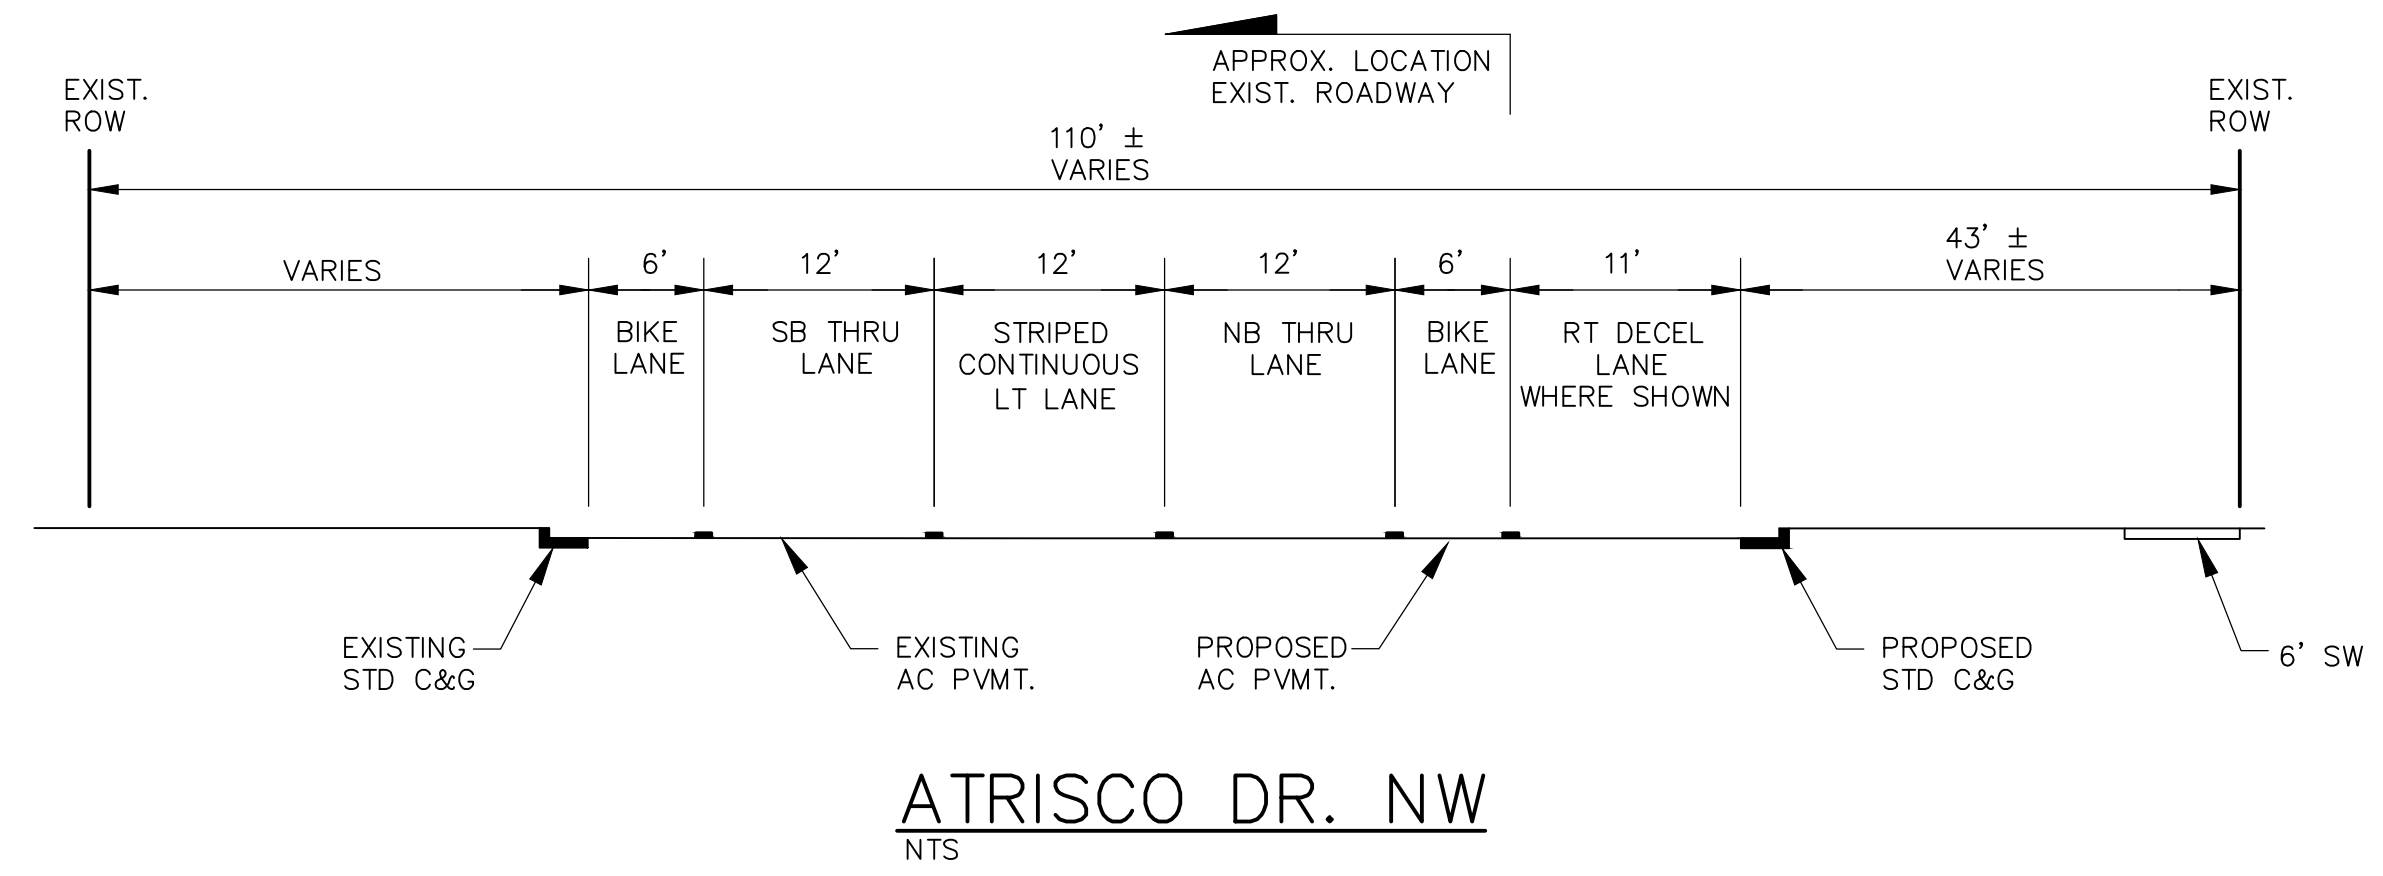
APPROX. LOCATION
EXIST. ROADWAY

EXIST.
ROW

EXIST.
ROW

110' ±
VARIES

VARIES

6'

12'

12'

12'

6'

11'

43' ±
VARIES

BIKE
LANE

SB THRU
LANE

STRIPED
CONTINUOUS
LT LANE

NB THRU
LANE

BIKE
LANE

RT DECEL
LANE
WHERE SHOWN

EXISTING
STD C&G

EXISTING
AC PVMT.

PROPOSED
AC PVMT.

PROPOSED
STD C&G

6' SW

ATRISCO DR. NW
NTS